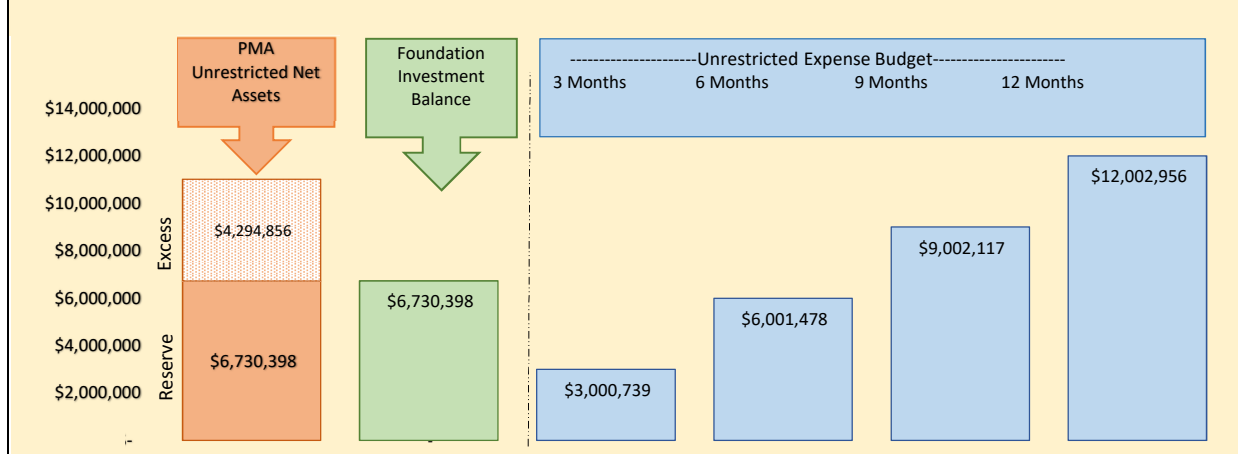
PMA Unrestricted Net Assets

Foundation Investment Balance

---------------------Unrestricted Expense Budget----------------------
3 Months 6 Months 9 Months 12 Months

$14,000,000
$12,000,000
$10,000,000
$8,000,000
$6,000,000
$4,000,000
$2,000,000
-

Excess
$4,294,856

Reserve
$6,730,398

$6,730,398

$3,000,739

$6,001,478

$9,002,117

$12,002,956